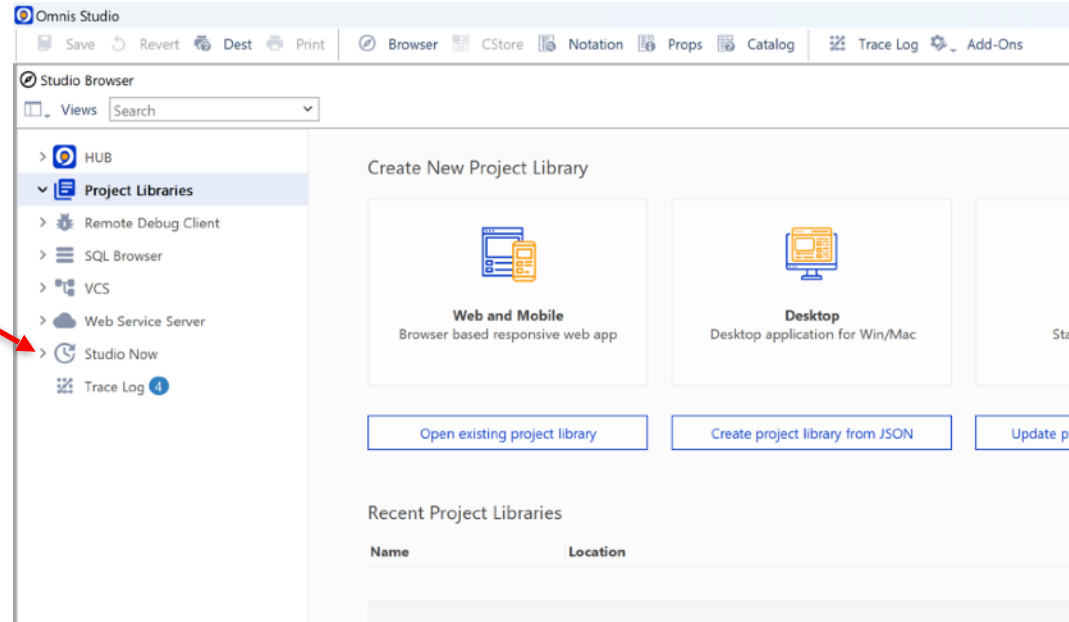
Omnis Studio

Save Revert Dest Print Browser CStore Notation Props Catalog Trace Log Add-Ons

Studio Browser

Views Search

HUB
Project Libraries
Remote Debug Client
SQL Browser
VCS
Web Service Server
Studio Now
Trace Log 4

Create New Project Library

Web and Mobile
Browser based responsive web app

Desktop
Desktop application for Win/Mac

Sta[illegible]

Open existing project library

Create project library from JSON

Update p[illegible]

Recent Project Libraries

| Name | Location |
|---|---|